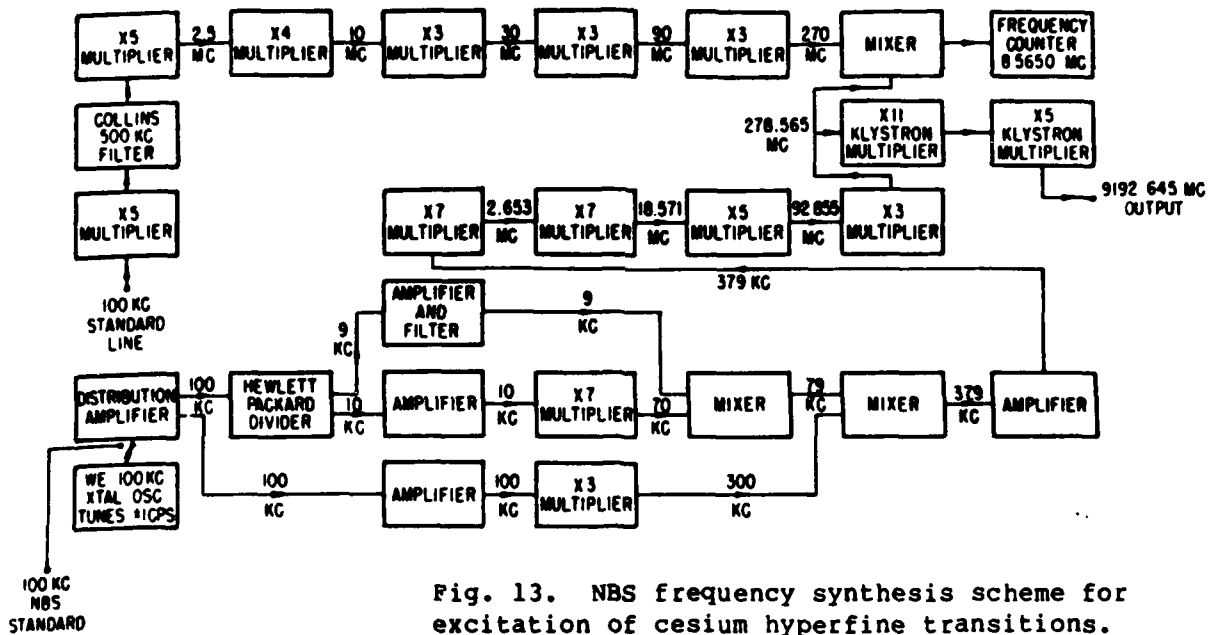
X5 MULTIPLIER
2.5 MC
X4 MULTIPLIER
10 MC
X3 MULTIPLIER
30 MC
X3 MULTIPLIER
90 MC
X3 MULTIPLIER
270 MC
MIXER
FREQUENCY COUNTER 8.5650 MC

COLLINS 500 KC FILTER
X5 MULTIPLIER
100 KC STANDARD LINE

278.565 MC
X11 KLYSTRON MULTIPLIER
X5 KLYSTRON MULTIPLIER
9192 645 MC OUTPUT

X7 MULTIPLIER
2.653 MC
X7 MULTIPLIER
18.571 MC
X5 MULTIPLIER
92.855 MC
X3 MULTIPLIER
379 KC

AMPLIFIER AND FILTER
9 KC
9 KC

DISTRIBUTION AMPLIFIER
100 KC
HEWLETT PACKARD DIVIDER
10 KC
AMPLIFIER
10 KC
X7 MULTIPLIER
70 KC
MIXER
79 KC
MIXER
379 KC
AMPLIFIER

WE 100 KC XTAL OSC TUNES ±1CPS
100 KC
AMPLIFIER
100 KC
X3 MULTIPLIER
300 KC

100 KC NBS STANDARD

Fig. 13. NBS frequency synthesis scheme for excitation of cesium hyperfine transitions.